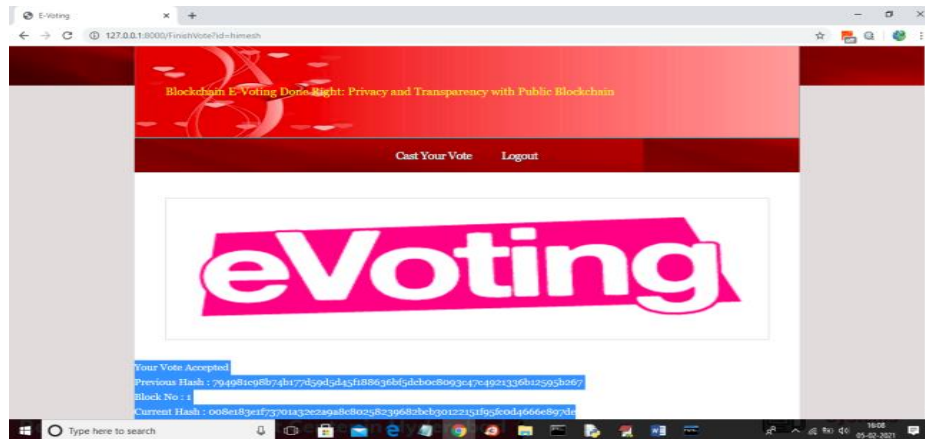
E-Voting

127.0.0.1:8000/FinishVote?id=himesh

Blockchain E-Voting Done Right: Privacy and Transparency with Public Blockchain

Cast Your Vote Logout

eVoting

Your Vote Accepted
Previous Hash : 794981c98b74b177d59d5d45f188636bf5dcb0c8093c47c4921336b12595b267
Block No : 1
Current Hash : 008e183e1f73701a32e2a9a8c8025823968 2bcb30122151f95fc0d4666e897de

Type here to search

16:08
05-02-2021